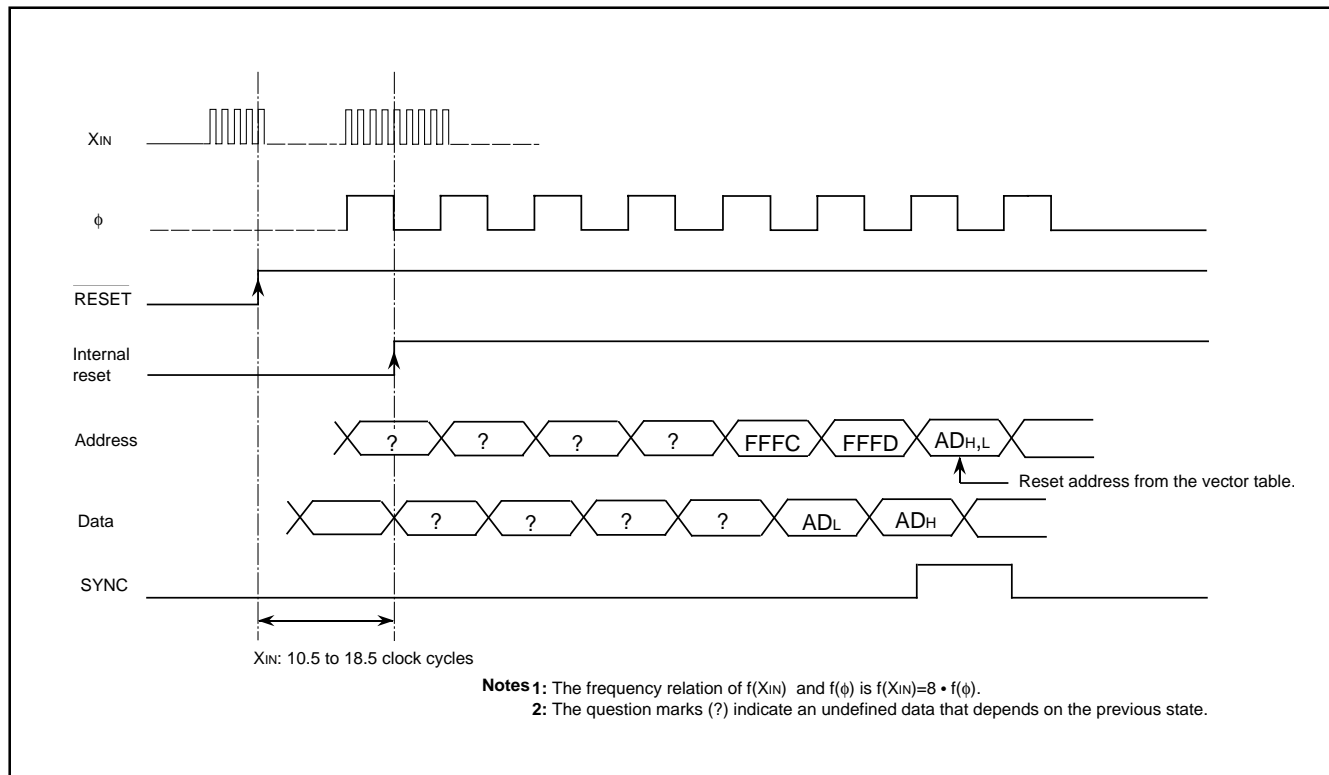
$X_{IN}$

$\phi$

$\overline{RESET}$

Internal reset

Address

? ? ? ? FFFC FFFD $AD_{H,L}$

Reset address from the vector table.

Data

? ? ? ? $AD_L$ $AD_H$

SYNC

$X_{IN}$: 10.5 to 18.5 clock cycles

**Notes 1:** The frequency relation of $f(X_{IN})$ and $f(\phi)$ is $f(X_{IN})=8 \bullet f(\phi)$.
**2:** The question marks (?) indicate an undefined data that depends on the previous state.